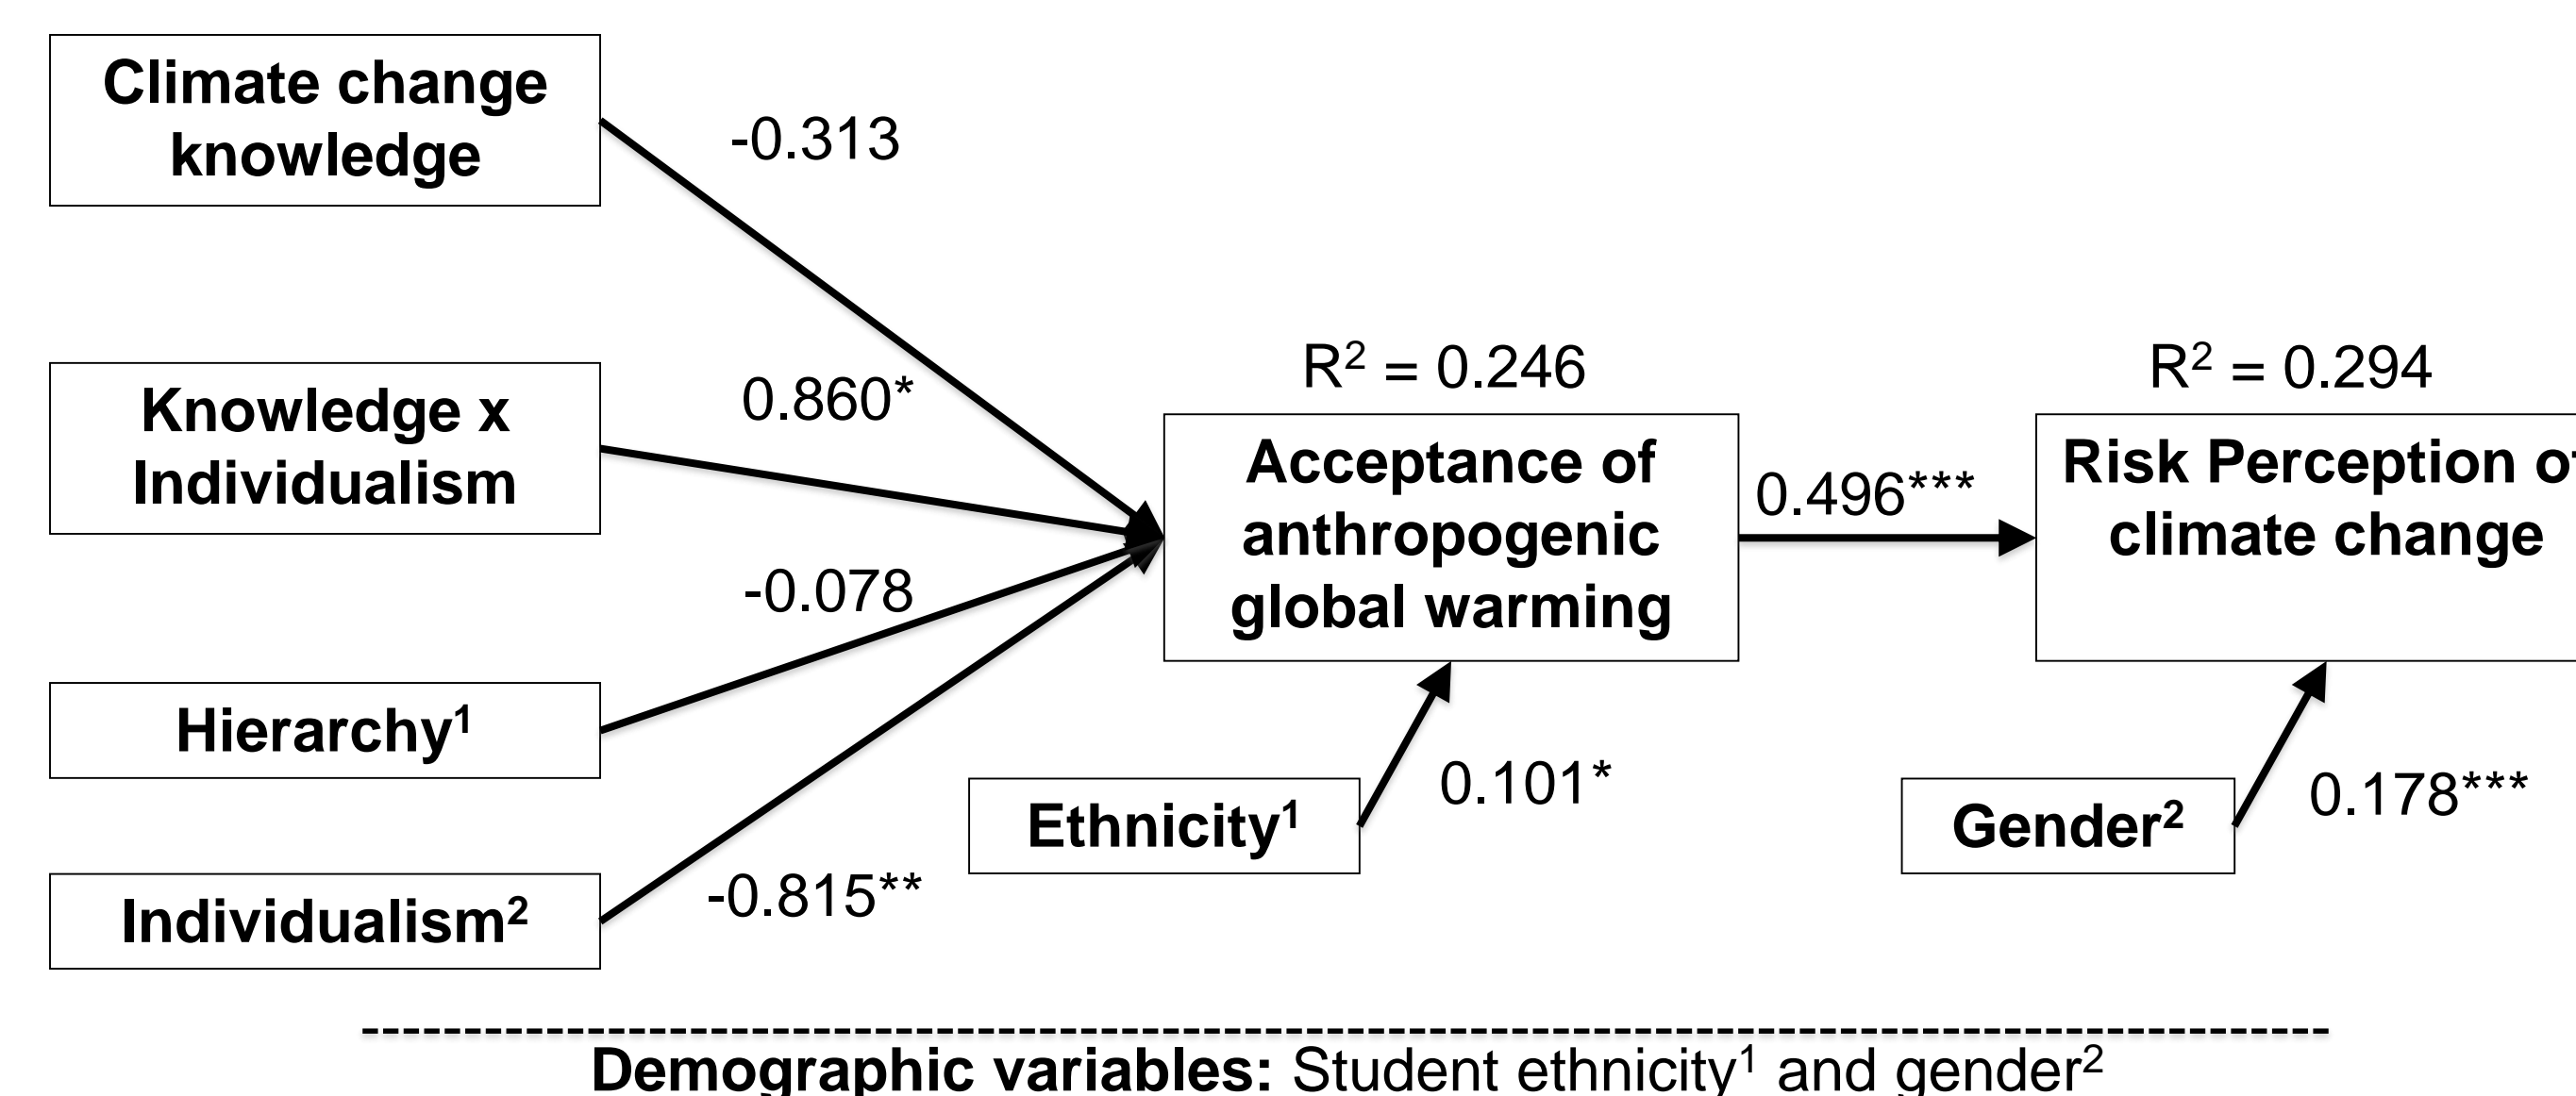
Climate change knowledge

-0.313

Knowledge x Individualism

0.860*

-0.078

Hierarchy$^1$

Individualism$^2$

-0.815**

$R^2$ = 0.246

Acceptance of anthropogenic global warming

0.496***

$R^2$ = 0.294

Risk Perception o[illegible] climate change

Ethnicity$^1$

0.101*

Gender$^2$

0.178***

-----------------------------------------------------------------------

**Demographic variables:** Student ethnicity$^1$ and gender$^2$